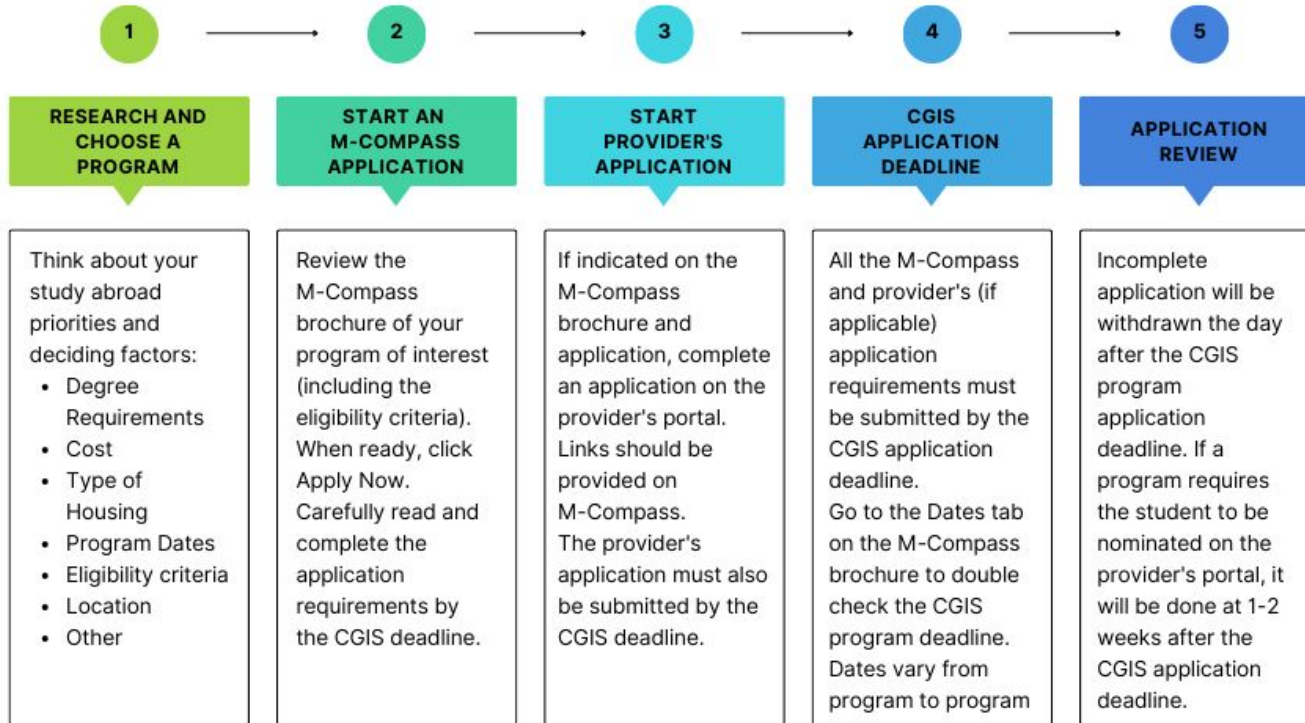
1

2

3

4

5

RESEARCH AND CHOOSE A PROGRAM

Think about your study abroad priorities and deciding factors:
- Degree Requirements
- Cost
- Type of Housing
- Program Dates
- Eligibility criteria
- Location
- Other

START AN M-COMPASS APPLICATION

Review the M-Compass brochure of your program of interest (including the eligibility criteria). When ready, click Apply Now. Carefully read and complete the application requirements by the CGIS deadline.

START PROVIDER'S APPLICATION

If indicated on the M-Compass brochure and application, complete an application on the provider's portal. Links should be provided on M-Compass. The provider's application must also be submitted by the CGIS deadline.

CGIS APPLICATION DEADLINE

All the M-Compass and provider's (if applicable) application requirements must be submitted by the CGIS application deadline. Go to the Dates tab on the M-Compass brochure to double check the CGIS program deadline. Dates vary from program to program

APPLICATION REVIEW

Incomplete application will be withdrawn the day after the CGIS program application deadline. If a program requires the student to be nominated on the provider's portal, it will be done at 1-2 weeks after the CGIS application deadline.